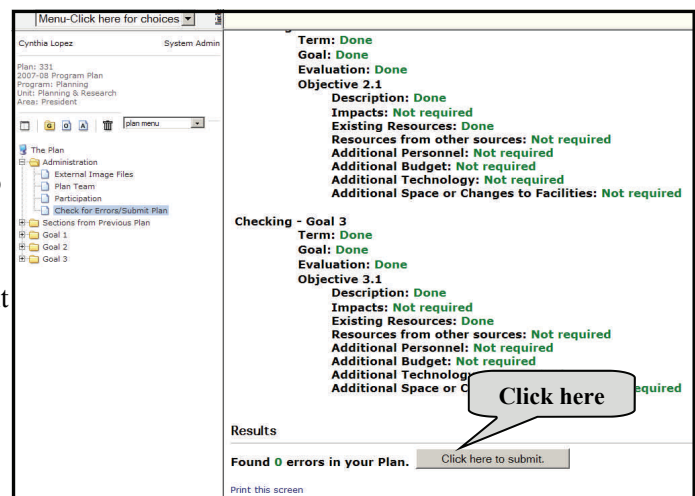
Menu-Click here for choices

Cynthia Lopez System Admin

Plan: 331
2007-08 Program Plan
Program: Planning
Unit: Planning & Research
Area: President

G O A

plan menu

The Plan
Administration
External Image Files
Plan Team
Participation
Check for Errors/Submit Plan
Sections from Previous Plan
Goal 1
Goal 2
Goal 3

Term: Done
Goal: Done
Evaluation: Done
Objective 2.1
Description: Done
Impacts: Not required
Existing Resources: Done
Resources from other sources: Not required
Additional Personnel: Not required
Additional Budget: Not required
Additional Technology: Not required
Additional Space or Changes to Facilities: Not required

Checking - Goal 3
Term: Done
Goal: Done
Evaluation: Done
Objective 3.1
Description: Done
Impacts: Not required
Existing Resources: Done
Resources from other sources: Not required
Additional Personnel: Not required
Additional Budget: Not required
Additional Technolog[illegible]
Additional Space or C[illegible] equired

Click here

Results

Found 0 errors in your Plan. Click here to submit.

Print this screen

t